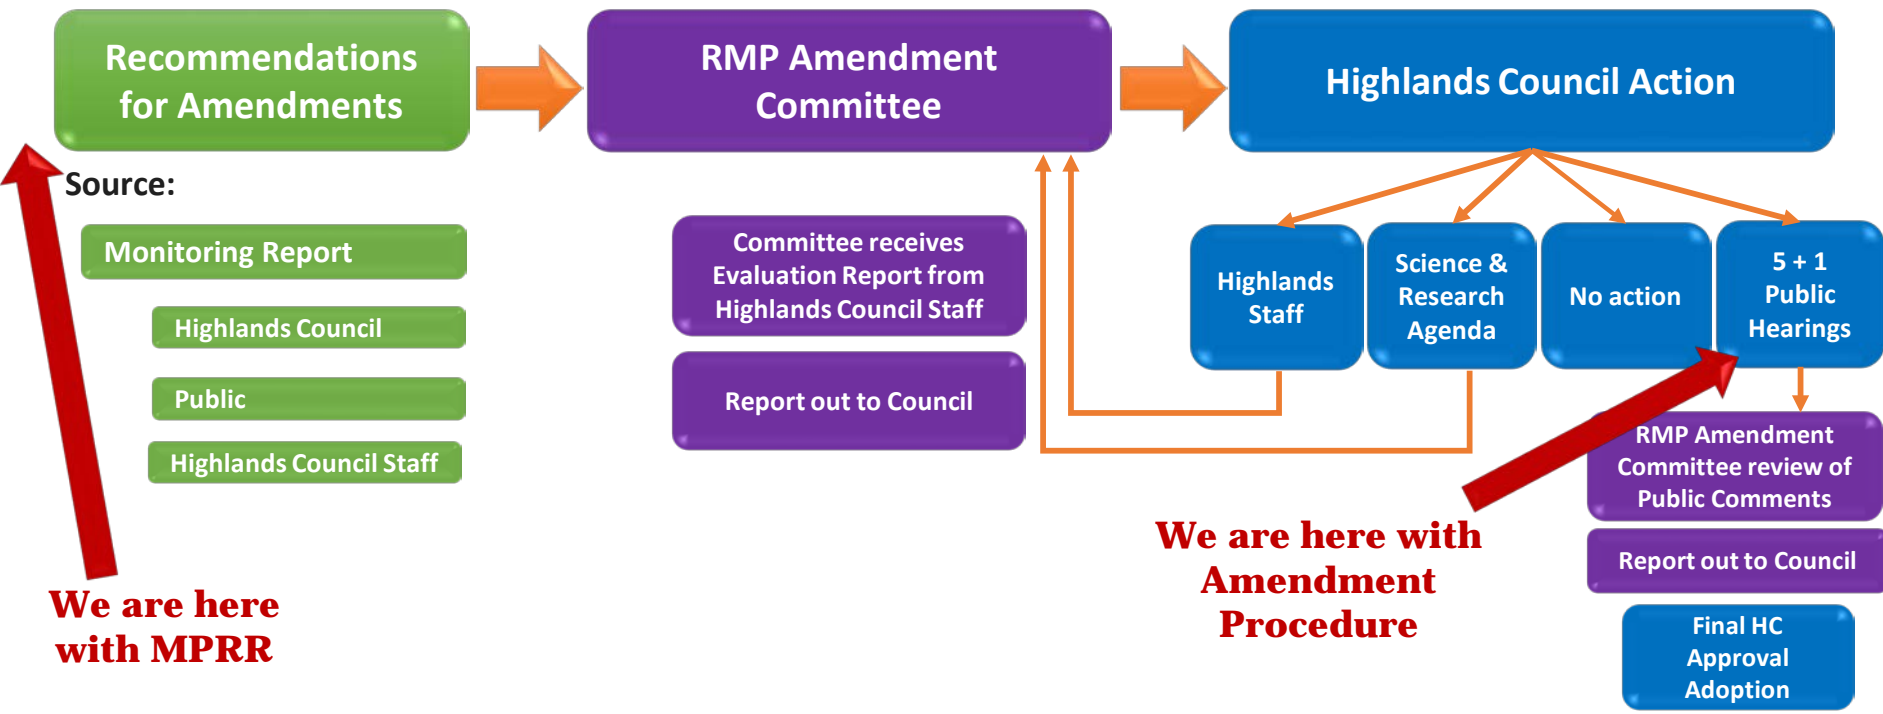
Recommendations for Amendments

RMP Amendment Committee

Highlands Council Action

Source:

Monitoring Report

Highlands Council

Public

Highlands Council Staff

Committee receives Evaluation Report from Highlands Council Staff

Report out to Council

Highlands Staff

Science & Research Agenda

No action

5 + 1 Public Hearings

RMP Amendment Committee review of Public Comments

Report out to Council

Final HC Approval Adoption

We are here with MPRR

We are here with Amendment Procedure